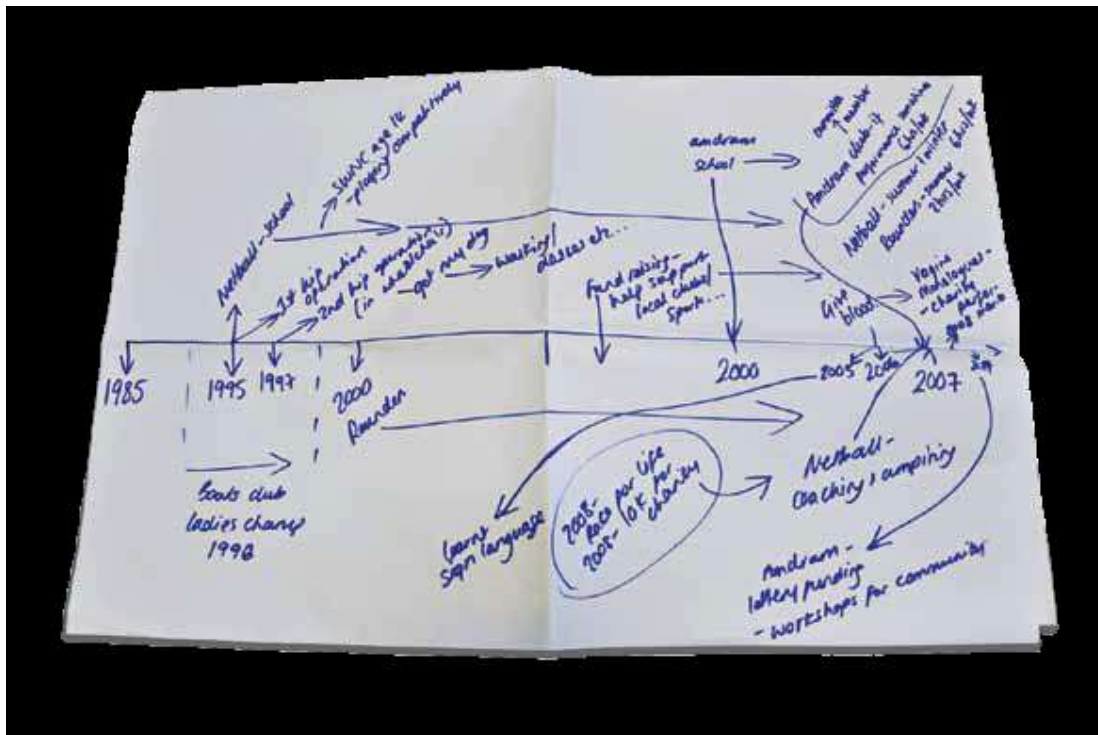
Netball - School

Started age 12 - played competitively

1st hip operation

2nd hip operation (in wheelchair)

got new dog

Walking / classes etc...

Fund raising - help support local charities Sport...

andrum school

compete 7 under

Andrum club - performance machine Chalfont

Netball - women's winter Chalfont

Rounders - summer Chalfont

Give blood

Vagina Monologues - charity performance

1985

1995

1997

2000

2000

2005

2006

2007

2009

Rounders

Boats club ladies champs 1998

Learnt sign language

2008 - Race for life
2008 - 10K for charity

Netball - coaching + umpiring

Andrum - lottery funding - workshops for communities